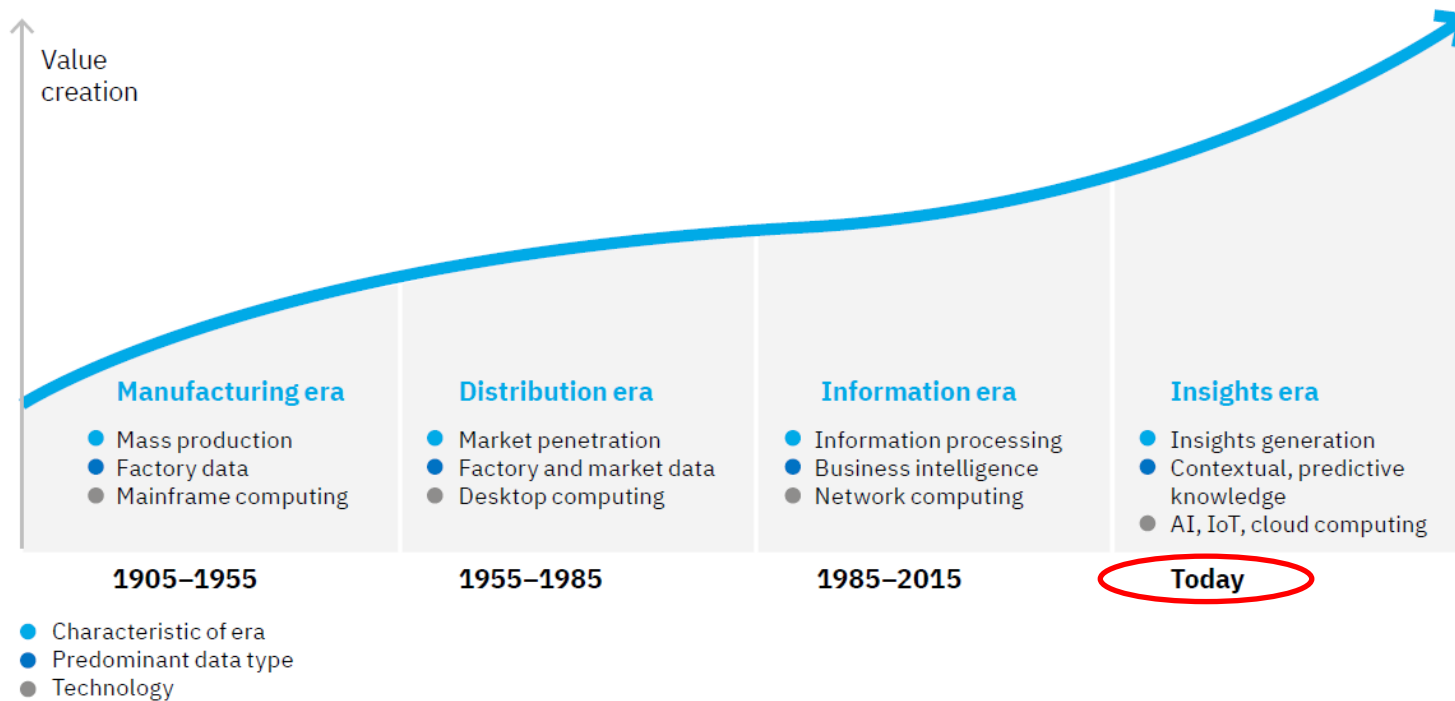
Value creation

Manufacturing era
- Mass production
- Factory data
- Mainframe computing

1905–1955

Distribution era
- Market penetration
- Factory and market data
- Desktop computing

1955–1985

Information era
- Information processing
- Business intelligence
- Network computing

1985–2015

Insights era
- Insights generation
- Contextual, predictive knowledge
- AI, IoT, cloud computing

Today

- Characteristic of era
- Predominant data type
- Technology